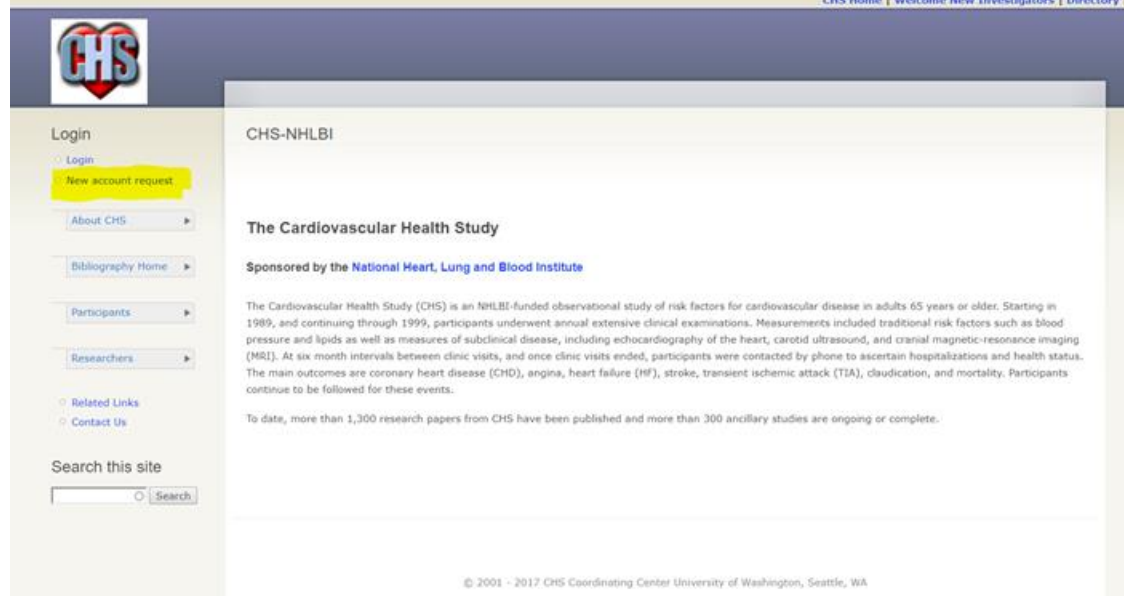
CHS Home | Welcome New Investigators | Directory

CHS

Login

Login

New account request

About CHS

Bibliography Home

Participants

Researchers

Related Links

Contact Us

Search this site

Search

CHS-NHLBI

The Cardiovascular Health Study

Sponsored by the National Heart, Lung and Blood Institute

The Cardiovascular Health Study (CHS) is an NHLBI-funded observational study of risk factors for cardiovascular disease in adults 65 years or older. Starting in 1989, and continuing through 1999, participants underwent annual extensive clinical examinations. Measurements included traditional risk factors such as blood pressure and lipids as well as measures of subclinical disease, including echocardiography of the heart, carotid ultrasound, and cranial magnetic-resonance imaging (MRI). At six month intervals between clinic visits, and once clinic visits ended, participants were contacted by phone to ascertain hospitalizations and health status. The main outcomes are coronary heart disease (CHD), angina, heart failure (HF), stroke, transient ischemic attack (TIA), claudication, and mortality. Participants continue to be followed for these events.

To date, more than 1,300 research papers from CHS have been published and more than 300 ancillary studies are ongoing or complete.

© 2001 - 2017 CHS Coordinating Center University of Washington, Seattle, WA